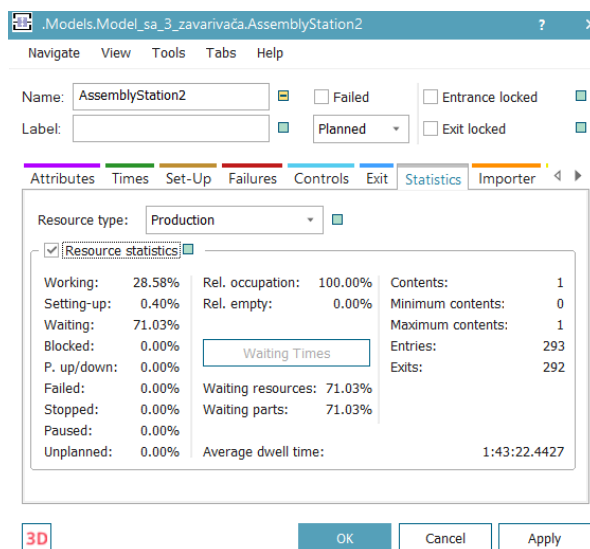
.Models.Model_sa_3_zavarivača.AssemblyStation2 ? ✕

Navigate View Tools Tabs Help

Name: AssemblyStation2

Failed

Entrance locked

Label:

Planned

Exit locked

Attributes Times Set-Up Failures Controls Exit Statistics Importer

Resource type: Production

Resource statistics

| Working: | 28.58% | Rel. occupation: | 100.00% | Contents: | 1 |
|---|---|---|---|---|---|
| Setting-up: | 0.40% | Rel. empty: | 0.00% | Minimum contents: | 0 |
| Waiting: | 71.03% | | | Maximum contents: | 1 |
| Blocked: | 0.00% | Waiting Times | | Entries: | 293 |
| P. up/down: | 0.00% | | | Exits: | 292 |
| Failed: | 0.00% | Waiting resources: | 71.03% | | |
| Stopped: | 0.00% | Waiting parts: | 71.03% | | |
| Paused: | 0.00% | | | | |
| Unplanned: | 0.00% | Average dwell time: | | | 1:43:22.4427 |

3D

OK Cancel Apply